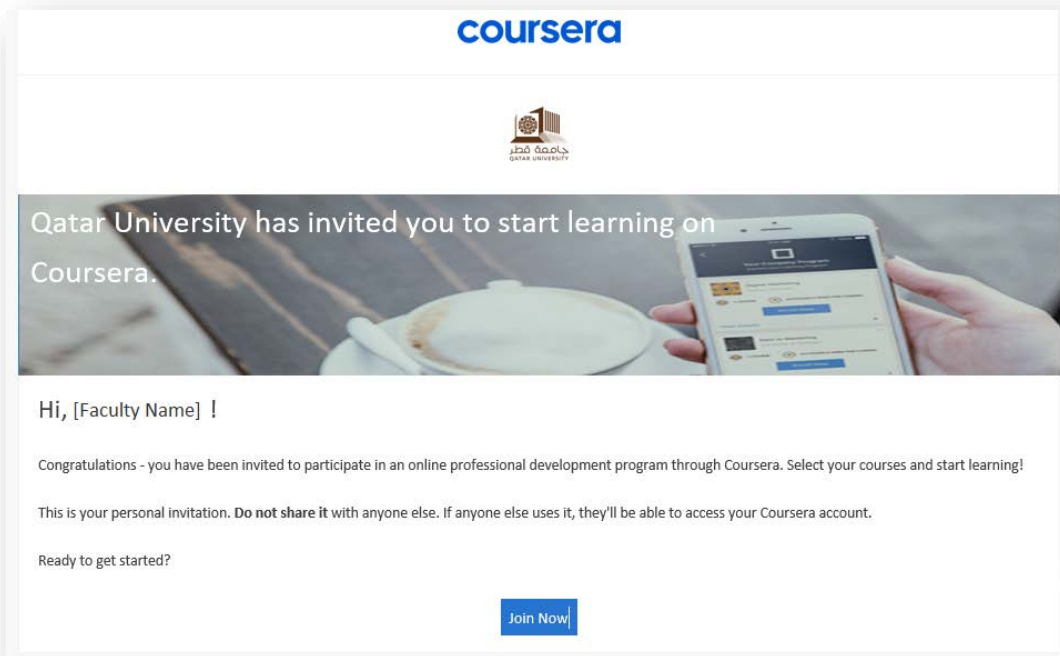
coursera

جامعة قطر
QATAR UNIVERSITY

Qatar University has invited you to start learning on Coursera.

Hi, [Faculty Name] !

Congratulations - you have been invited to participate in an online professional development program through Coursera. Select your courses and start learning!

This is your personal invitation. **Do not share it** with anyone else. If anyone else uses it, they'll be able to access your Coursera account.

Ready to get started?

Join Now